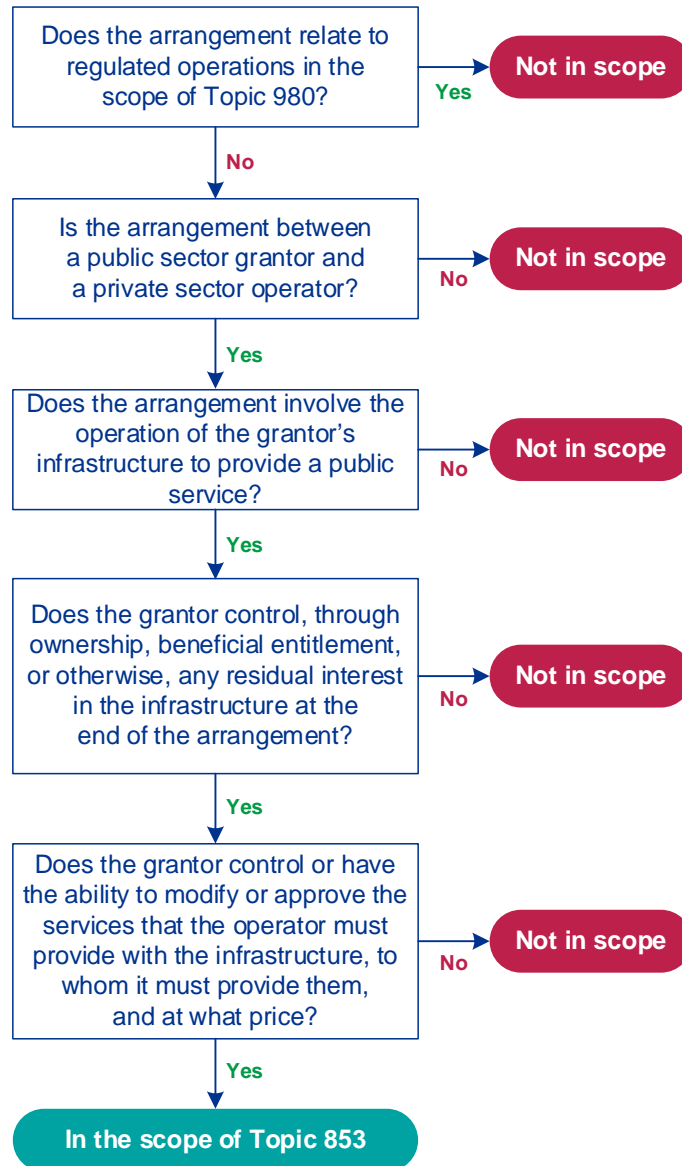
Does the arrangement relate to regulated operations in the scope of Topic 980?

Yes

Not in scope

No

Is the arrangement between a public sector grantor and a private sector operator?

No

Not in scope

Yes

Does the arrangement involve the operation of the grantor's infrastructure to provide a public service?

No

Not in scope

Yes

Does the grantor control, through ownership, beneficial entitlement, or otherwise, any residual interest in the infrastructure at the end of the arrangement?

No

Not in scope

Yes

Does the grantor control or have the ability to modify or approve the services that the operator must provide with the infrastructure, to whom it must provide them, and at what price?

No

Not in scope

Yes

In the scope of Topic 853